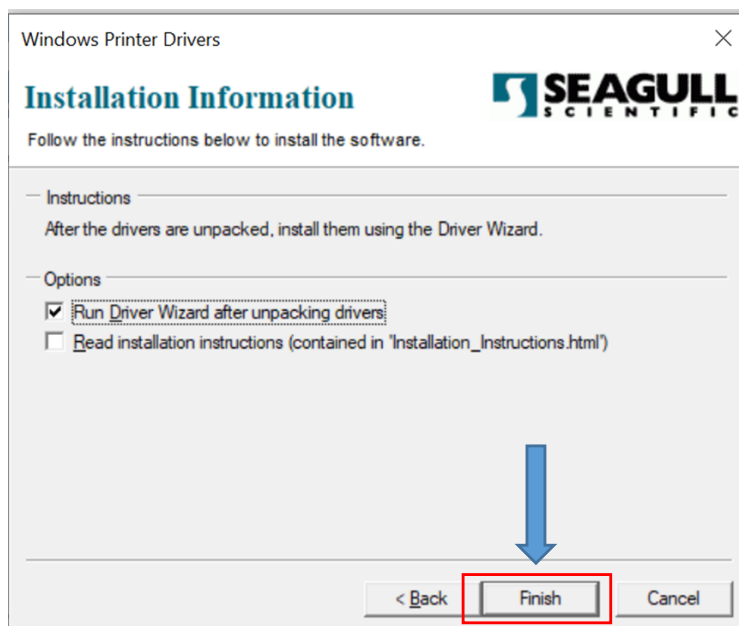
Windows Printer Drivers

Installation Information

SEAGULL SCIENTIFIC

Follow the instructions below to install the software.

Instructions

After the drivers are unpacked, install them using the Driver Wizard.

Options

Run Driver Wizard after unpacking drivers

Read installation instructions (contained in 'Installation_Instructions.html')

< Back

Finish

Cancel